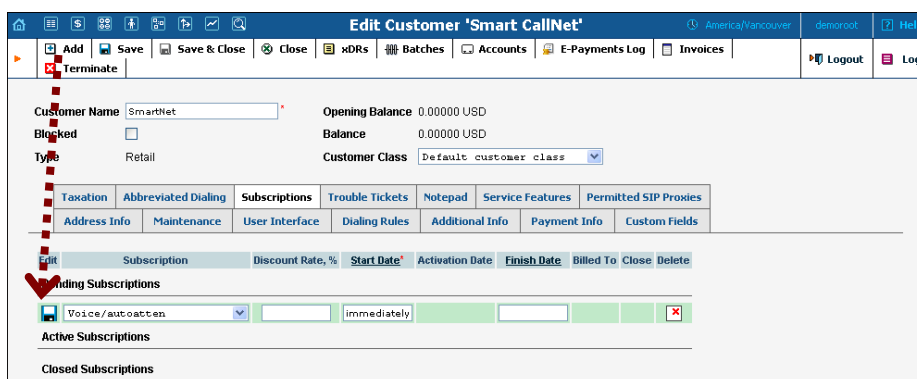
Edit Customer 'Smart CallNet'

America/Vancouver demoroot Hel

Add Save Save & Close Close xDRs Batches Accounts E-Payments Log Invoices Terminate

Logout Lo

Customer Name SmartNet *
Blocked
Type Retail

Opening Balance 0.00000 USD
Balance 0.00000 USD
Customer Class Default customer class

Taxation | Abbreviated Dialing | Subscriptions | Trouble Tickets | Notepad | Service Features | Permitted SIP Proxies
Address Info | Maintenance | User Interface | Dialing Rules | Additional Info | Payment Info | Custom Fields

| Edit | Subscription | Discount Rate, % | Start Date* | Activation Date | Finish Date | Billed To | Close | Delete |
|---|---|---|---|---|---|---|---|---|

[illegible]nding Subscriptions

Voice/autoatten immediately

Active Subscriptions

Closed Subscriptions